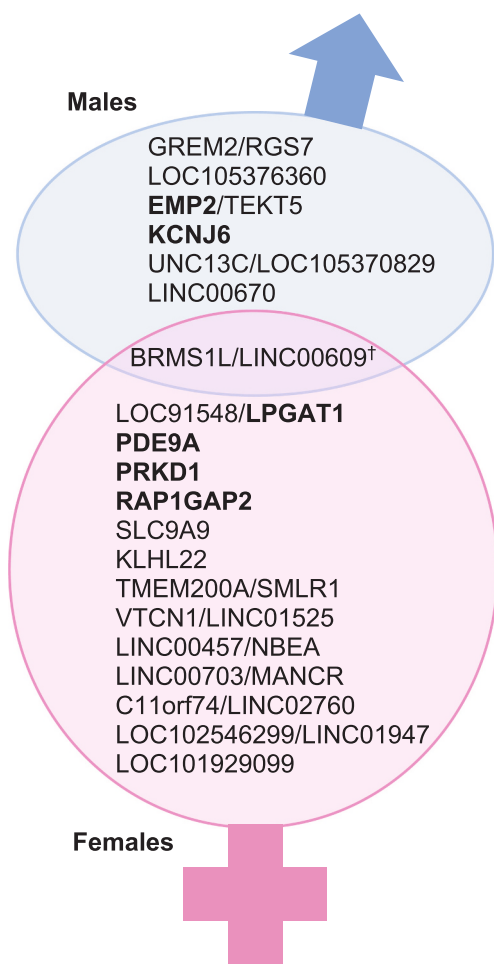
Males

GREM2/RGS7
LOC105376360
EMP2/TEKT5
KCNJ6
UNC13C/LOC105370829
LINC00670

BRMS1L/LINC00609$^{\dagger}$

LOC91548/LPGAT1
PDE9A
PRKD1
RAP1GAP2
SLC9A9
KLHL22
TMEM200A/SMLR1
VTCN1/LINC01525
LINC00457/NBEA
LINC00703/MANCR
C11orf74/LINC02760
LOC102546299/LINC01947
LOC101929099

Females